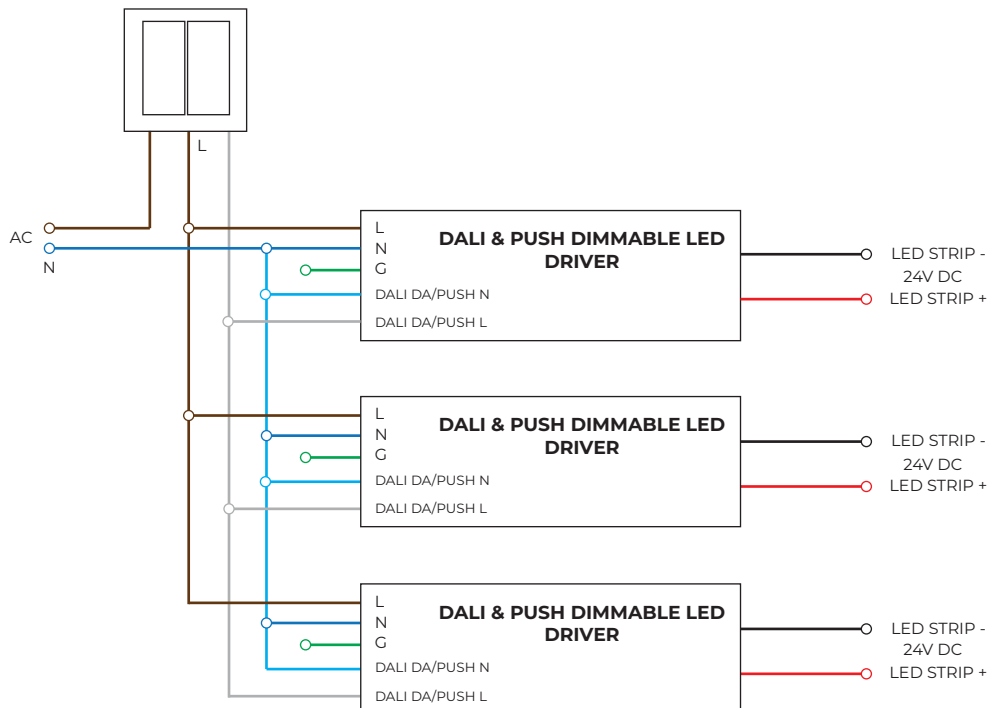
L

AC

N

L
N
G
DALI DA/PUSH N
DALI DA/PUSH L

DALI & PUSH DIMMABLE LED DRIVER

LED STRIP -
24V DC
LED STRIP +

L
N
G
DALI DA/PUSH N
DALI DA/PUSH L

DALI & PUSH DIMMABLE LED DRIVER

LED STRIP -
24V DC
LED STRIP +

L
N
G
DALI DA/PUSH N
DALI DA/PUSH L

DALI & PUSH DIMMABLE LED DRIVER

LED STRIP -
24V DC
LED STRIP +